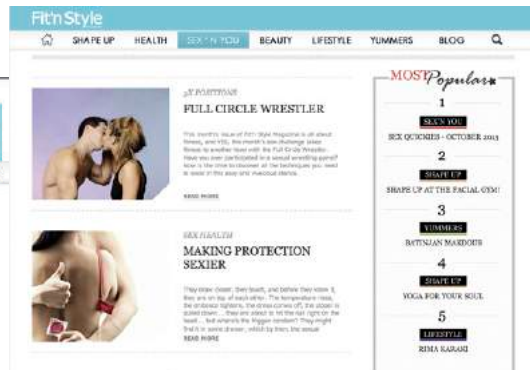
Fit'n Style

SHAPE UP HEALTH SEX 'N YOU BEAUTY LIFESTYLE YUMMERS BLOG

SEX POSITIONS
FULL CIRCLE WRESTLER

This month's issue of Fit'n Style Magazine is all about fitness, and YES, this month's sex challenge takes fitness to another level with the Full Circle Wrestler. Have you ever participated in a sexual wrestling game? Now is the time to discover all the techniques you need to excel in this sexy and mischievous dance.

READ MORE

SEX HEALTH
MAKING PROTECTION SEXIER

They draw closer, their heart, and before they know it, they are on top of each other. The temperature rises, the embrace tightens, the dress comes off, the zipper is pulled down ... they are about to hit the nail right on the head ... but wherein the trigger condom? They might find it in some drawer, which by then, the sexual

READ MORE

MOST Popular

1
SEX 'N YOU
SEX QUICKIES - OCTOBER 2013

2
SHAPE UP
SHAPE UP AT THE FACIAL GYM!

3
YUMMERS
BATINJAN MAKDOUS

4
SHAPE UP
YOGA FOR YOUR SOUL

5
LIFESTYLE
RIMA KARAKI